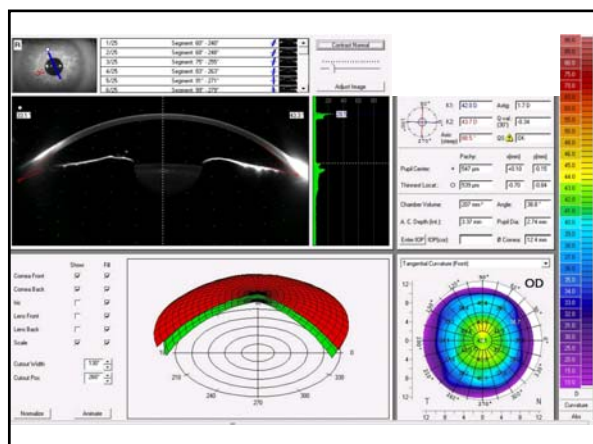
1/25 Segment: 60° - 240°
2/25 Segment: 68° - 248°
3/25 Segment: 75° - 255°
4/25 Segment: 83° - 263°
5/25 Segment: 91° - 271°
6/25 Segment: 98° - 278°

Contrast Normal

Adjust Image

K1: 42.0 D
K2: 43.7 D
Axis (steep): 89.5°
Astig: 1.7 D
Q-val (30°): -0.36
QS: OK

Pachy:
Pupil Center: 547 µm
Thinnest Locat.: 539 µm

Chamber Volume: 207 mm³
A. C. Depth (Int.): 3.37 mm
Angle: 38.6°
Pupil Dia: 2.74 mm

Enter IOP
IOP(cor)
Ø Cornea: 12.4 mm

Show Fill
Cornea Front
Cornea Back
Iris
Lens Front
Lens Back
Scale

Colour Width
Colour Pos.

Normalize
Animate

210 240 270 300 330
180 0

Tangential Curvature (Front)
OD

T N

Curvature
Abs